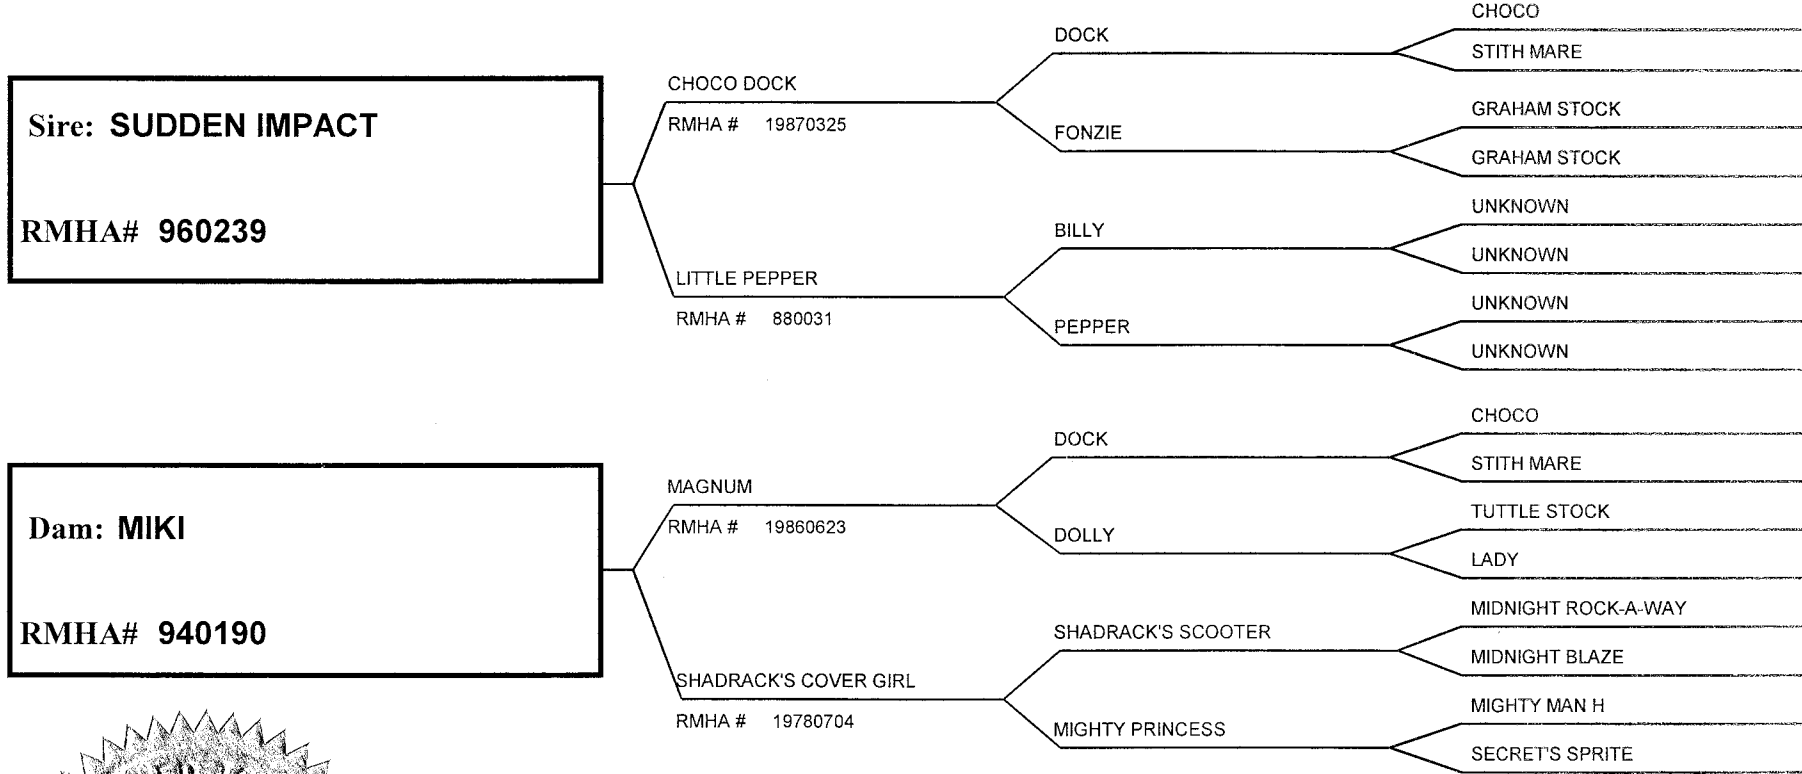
Sire: SUDDEN IMPACT

RMHA# 960239

CHOCO DOCK
RMHA # 19870325

LITTLE PEPPER
RMHA # 880031

DOCK

FONZIE

BILLY

PEPPER

CHOCO

STITH MARE

GRAHAM STOCK

GRAHAM STOCK

UNKNOWN

UNKNOWN

UNKNOWN

UNKNOWN

Dam: MIKI

RMHA# 940190

MAGNUM
RMHA # 19860623

SHADRACK'S COVER GIRL
RMHA # 19780704

DOCK

DOLLY

SHADRACK'S SCOOTER

MIGHTY PRINCESS

CHOCO

STITH MARE

TUTTLE STOCK

LADY

MIDNIGHT ROCK-A-WAY

MIDNIGHT BLAZE

MIGHTY MAN H

SECRET'S SPRITE